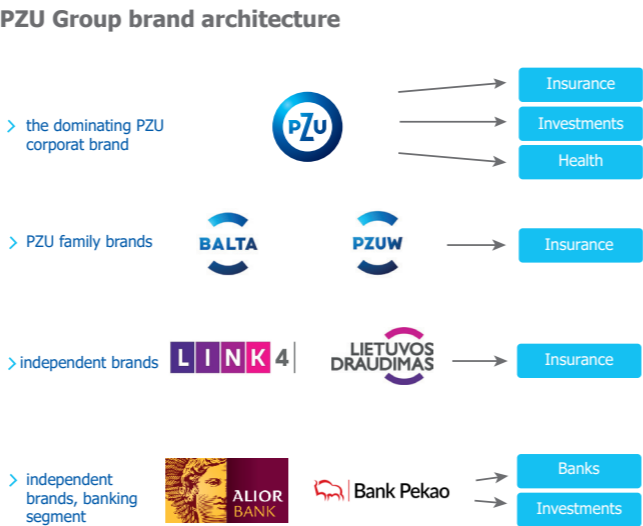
PZU Group brand architecture

the dominating PZU corporat brand

PZU

Insurance

Investments

Health

PZU family brands

BALTA

PZUW

Insurance

independent brands

LINK4

LIETUVOS DRAUDIMAS

Insurance

independent brands, banking segment

ALIOR BANK

Bank Pekao

Banks

Investments